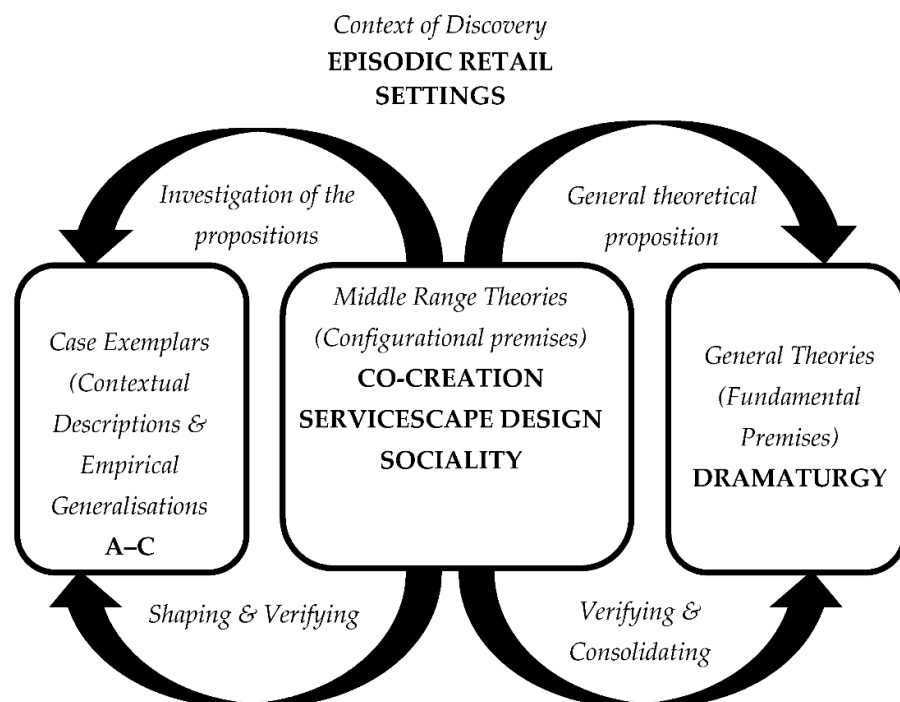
Context of Discovery
EPISODIC RETAIL SETTINGS

Investigation of the propositions

General theoretical proposition

Case Exemplars (Contextual Descriptions & Empirical Generalisations
A–C

Middle Range Theories (Configurational premises)
CO-CREATION
SERVICESCAPE DESIGN
SOCIALITY

General Theories (Fundamental Premises)
DRAMATURGY

Shaping & Verifying

Verifying & Consolidating